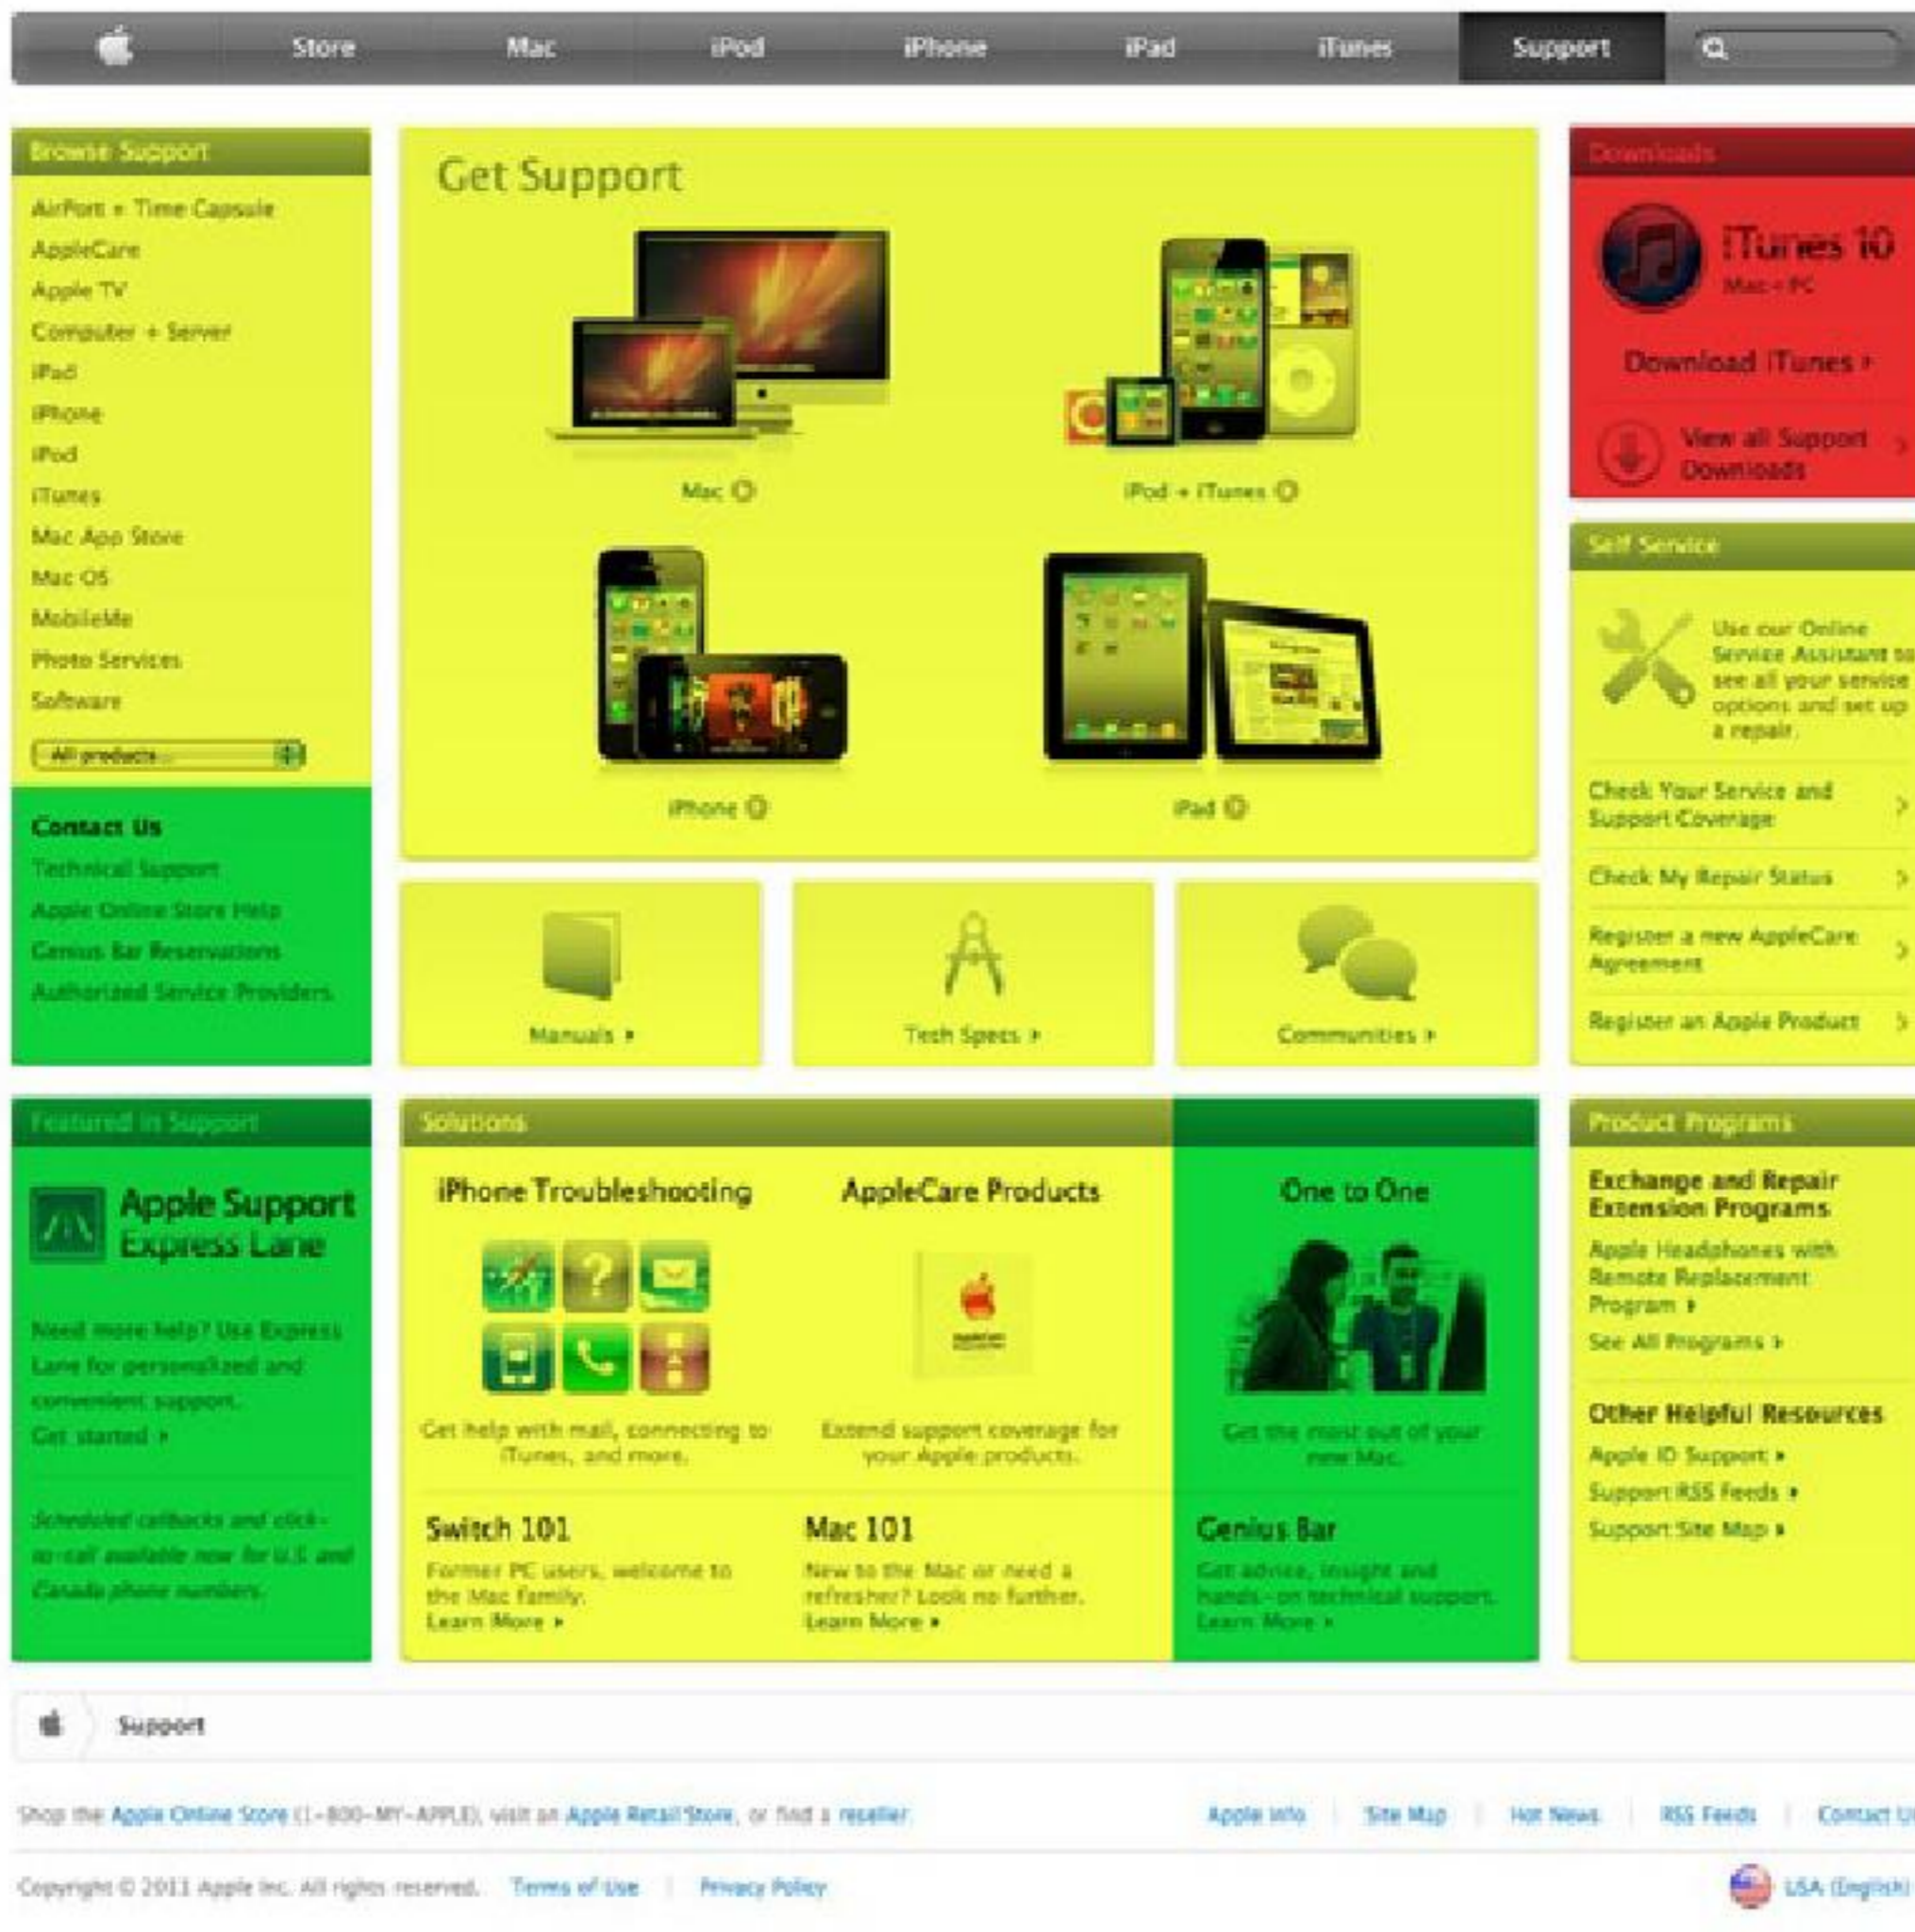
Store Mac iPod iPhone iPad iTunes Support

Browse Support

AirPort + Time Capsule
AppleCare
Apple TV
Computer + Server
iPad
iPhone
iPod
iTunes
Mac App Store
Mac OS
MobileMe
Photo Services
Software

All products...

Contact Us
Technical Support
Apple Online Store Help
Genius Bar Reservations
Authorized Service Providers

Get Support

Mac
iPod + iTunes
iPhone
iPad

Manuals ›
Tech Specs ›
Communities ›

Downloads

iTunes 10
Mac + PC

Download iTunes ›

View all Support Downloads

Self Service

Use our Online Service Assistant to see all your service options and set up a repair.

Check Your Service and Support Coverage
Check My Repair Status
Register a new AppleCare Agreement
Register an Apple Product

Featured in Support

Apple Support Express Lane

Need more help? Use Express Lane for personalized and convenient support.
Get started ›

Scheduled callbacks and click-to-call available now for U.S. and Canada phone numbers.

Solutions

iPhone Troubleshooting
Get help with mail, connecting to iTunes, and more.

AppleCare Products
Extend support coverage for your Apple products.

One to One
Get the most out of your new Mac.

Switch 101
Former PC users, welcome to the Mac family.
Learn More ›

Mac 101
New to the Mac or need a refresher? Look no further.
Learn More ›

Genius Bar
Get advice, insight and hands-on technical support.
Learn More ›

Product Programs

Exchange and Repair Extension Programs
Apple Headphones with Remote Replacement Program ›
See All Programs ›

Other Helpful Resources
Apple ID Support ›
Support RSS Feeds ›
Support Site Map ›

Support

Shop the Apple Online Store (1-800-MY-APPLE), visit an Apple Retail Store, or find a reseller.

Apple Info | Site Map | Hot News | RSS Feeds | Contact Us

Copyright © 2011 Apple Inc. All rights reserved. Terms of Use | Privacy Policy

USA (English)